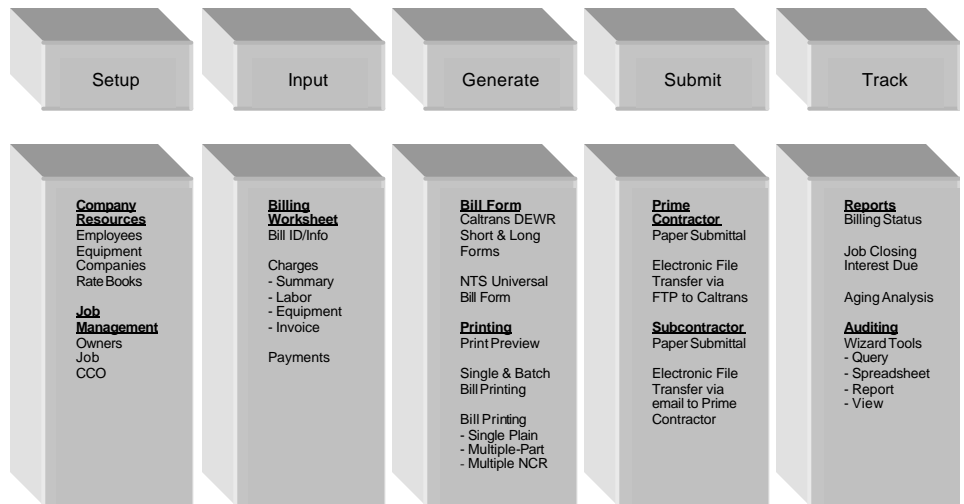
Setup

Input

Generate

Submit

Track

Company Resources
Employees
Equipment
Companies
Rate Books

Job Management
Owners
Job
CCO

Billing Worksheet
Bill ID/Info

Charges
- Summary
- Labor
- Equipment
- Invoice

Payments

Bill Form
Caltrans DEWR Short & Long Forms

NTS Universal Bill Form

Printing
Print Preview

Single & Batch Bill Printing

Bill Printing
- Single Plain
- Multiple-Part
- Multiple NCR

Prime Contractor
Paper Submittal

Electronic File Transfer via FTP to Caltrans

Subcontractor
Paper Submittal

Electronic File Transfer via email to Prime Contractor

Reports
Billing Status

Job Closing Interest Due

Aging Analysis

Auditing
Wizard Tools
- Query
- Spreadsheet
- Report
- View